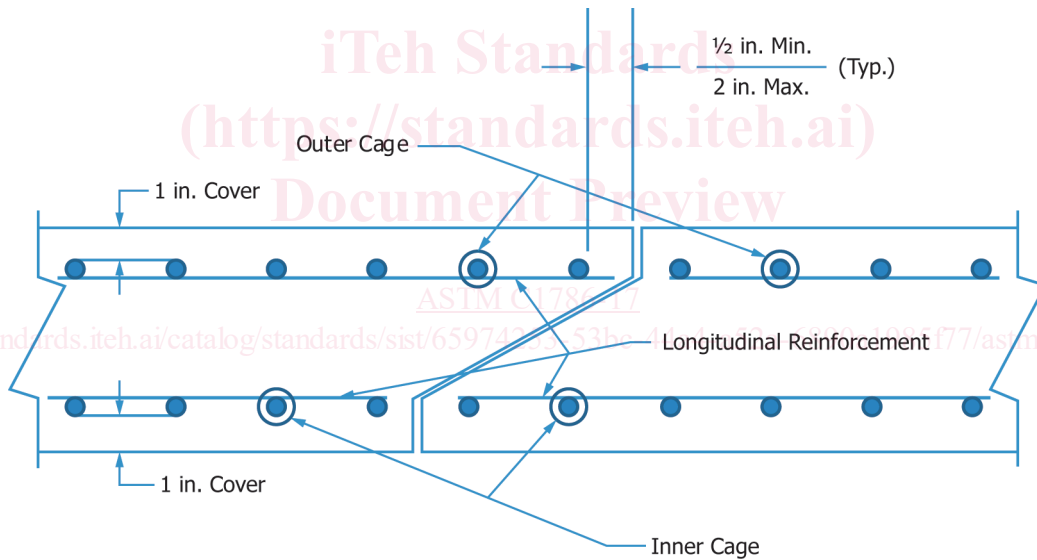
iTeh Standards
(https://standards.iteh.ai)
Document Preview

½ in. Min.
2 in. Max.
(Typ.)

Outer Cage

1 in. Cover

ASTM C1786-17

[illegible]ndards.iteh.ai/catalog/standards/sist/6597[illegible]53be-4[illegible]f77/astm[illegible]

Longitudinal Reinforcement

1 in. Cover

Inner Cage